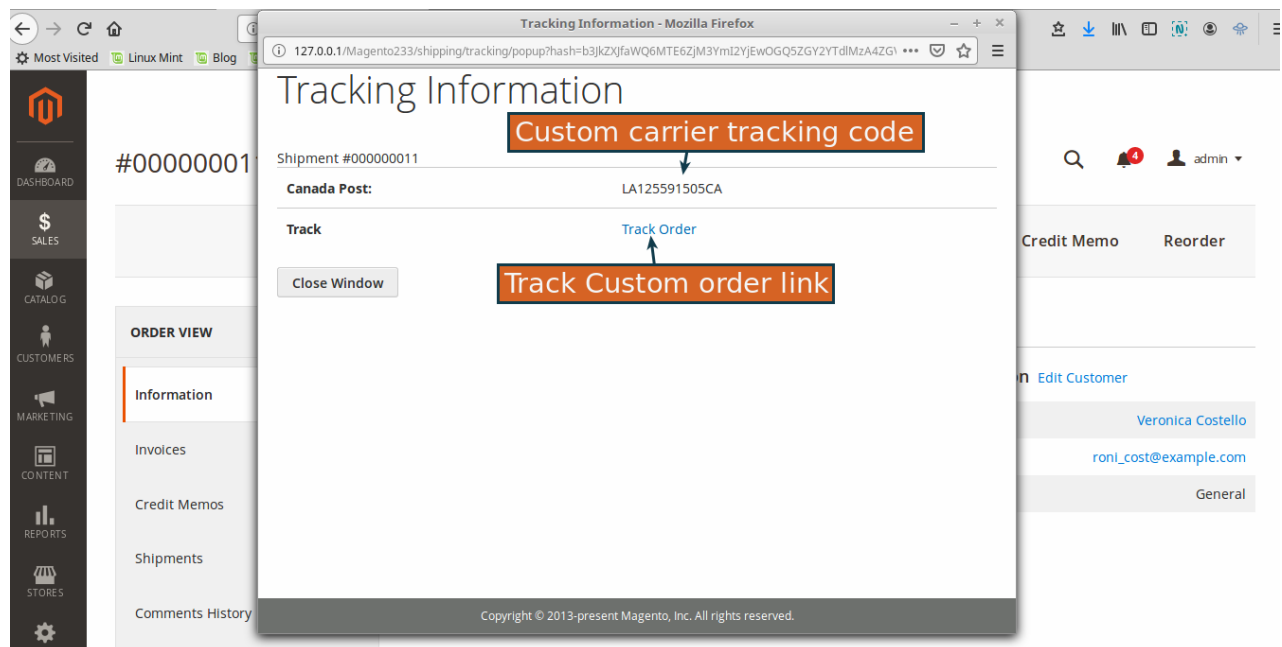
Most Visited Linux Mint Blog

DASHBOARD
$
SALES
CATALOG
CUSTOMERS
MARKETING
CONTENT
REPORTS
STORES

#00000001

4 admin

Credit Memo Reorder

ORDER VIEW

Information

Invoices

Credit Memos

Shipments

Comments History

n Edit Customer

Veronica Costello

roni_cost@example.com

General

Tracking Information - Mozilla Firefox

127.0.0.1/Magento233/shipping/tracking/popup?hash=b3JkZXJfaWQ6MTE6ZjM3YmI2YjEwOGQ5ZGY2YTdlMzA4ZG\

Tracking Information

Custom carrier tracking code

Shipment #000000011

| Canada Post: | LA125591505CA |
|---|---|
| Track | Track Order |

Track Custom order link

Close Window

Copyright © 2013-present Magento, Inc. All rights reserved.